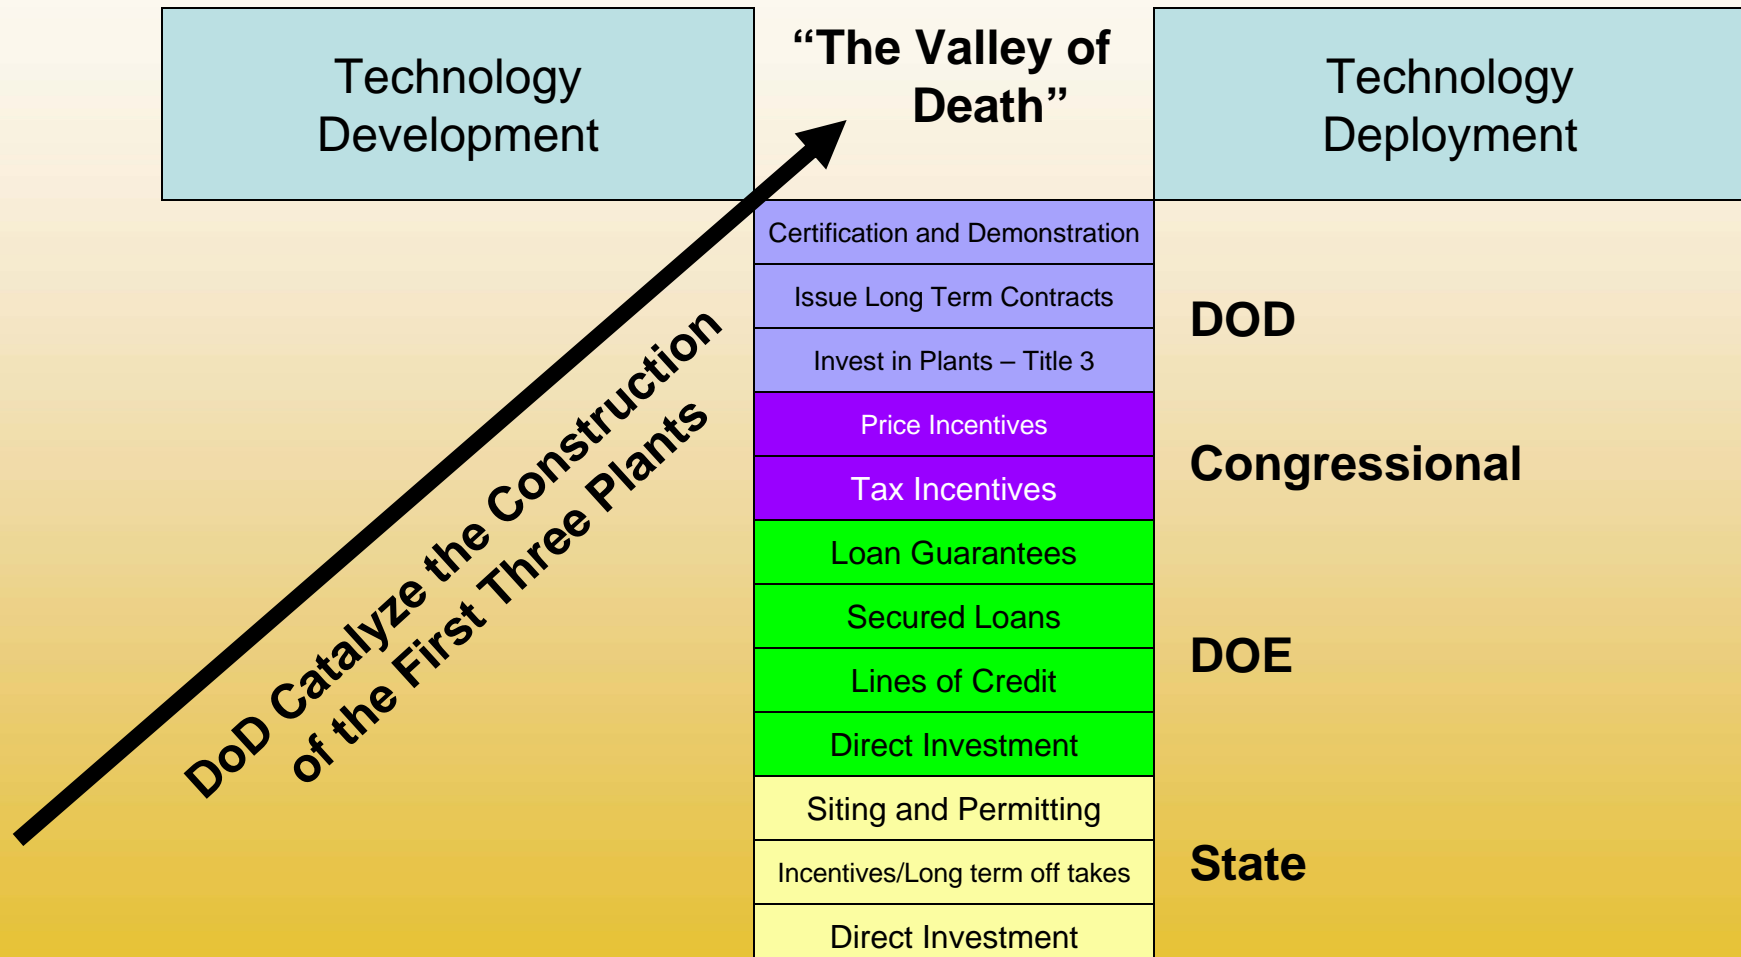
Technology Development

“The Valley of Death”

Technology Deployment

DoD Catalyze the Construction of the First Three Plants

Certification and Demonstration

Issue Long Term Contracts

Invest in Plants – Title 3

Price Incentives

Tax Incentives

Loan Guarantees

Secured Loans

Lines of Credit

Direct Investment

Siting and Permitting

Incentives/Long term off takes

Direct Investment

DOD

Congressional

DOE

State